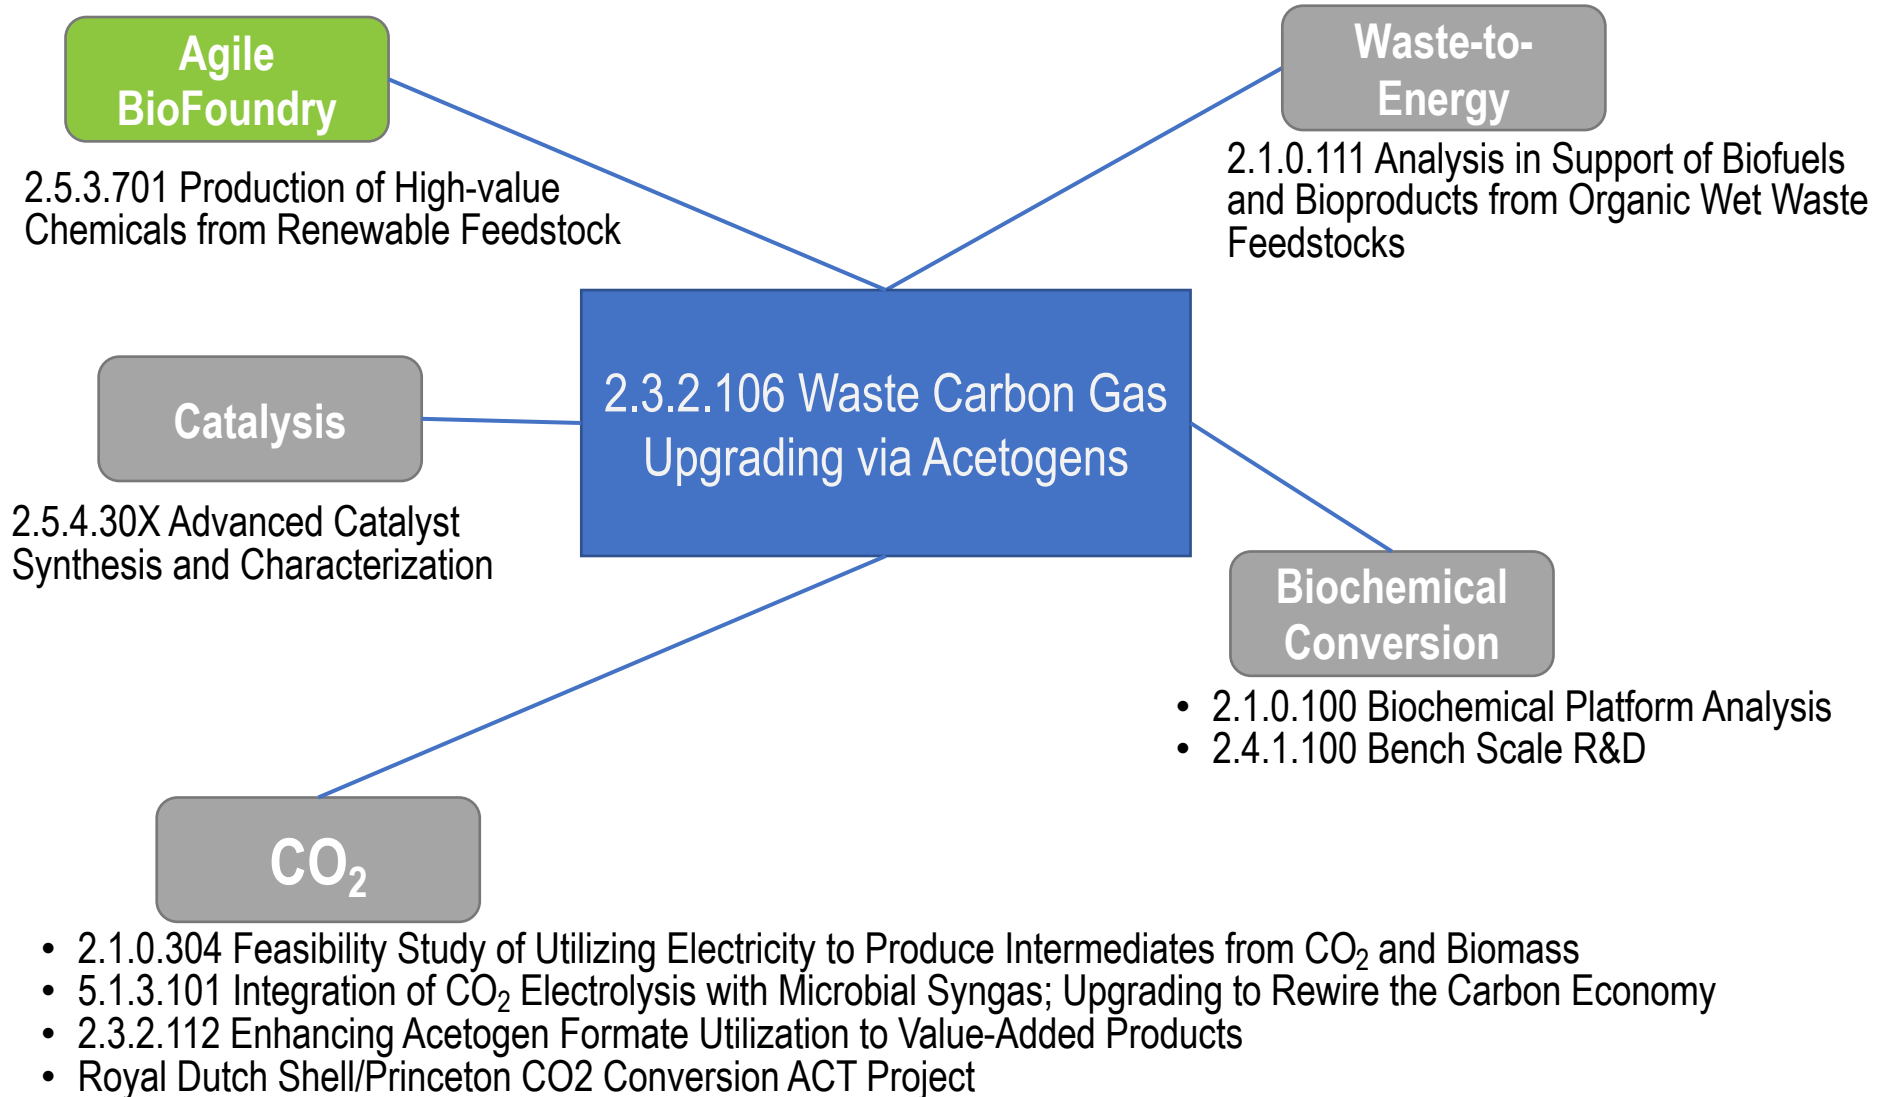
Agile BioFoundry

2.5.3.701 Production of High-value Chemicals from Renewable Feedstock

Waste-to-Energy

2.1.0.111 Analysis in Support of Biofuels and Bioproducts from Organic Wet Waste Feedstocks

Catalysis

2.5.4.30X Advanced Catalyst Synthesis and Characterization

2.3.2.106 Waste Carbon Gas Upgrading via Acetogens

Biochemical Conversion

• 2.1.0.100 Biochemical Platform Analysis
• 2.4.1.100 Bench Scale R&D

$CO_2$

• 2.1.0.304 Feasibility Study of Utilizing Electricity to Produce Intermediates from $CO_2$ and Biomass
• 5.1.3.101 Integration of $CO_2$ Electrolysis with Microbial Syngas; Upgrading to Rewire the Carbon Economy
• 2.3.2.112 Enhancing Acetogen Formate Utilization to Value-Added Products
• Royal Dutch Shell/Princeton CO2 Conversion ACT Project